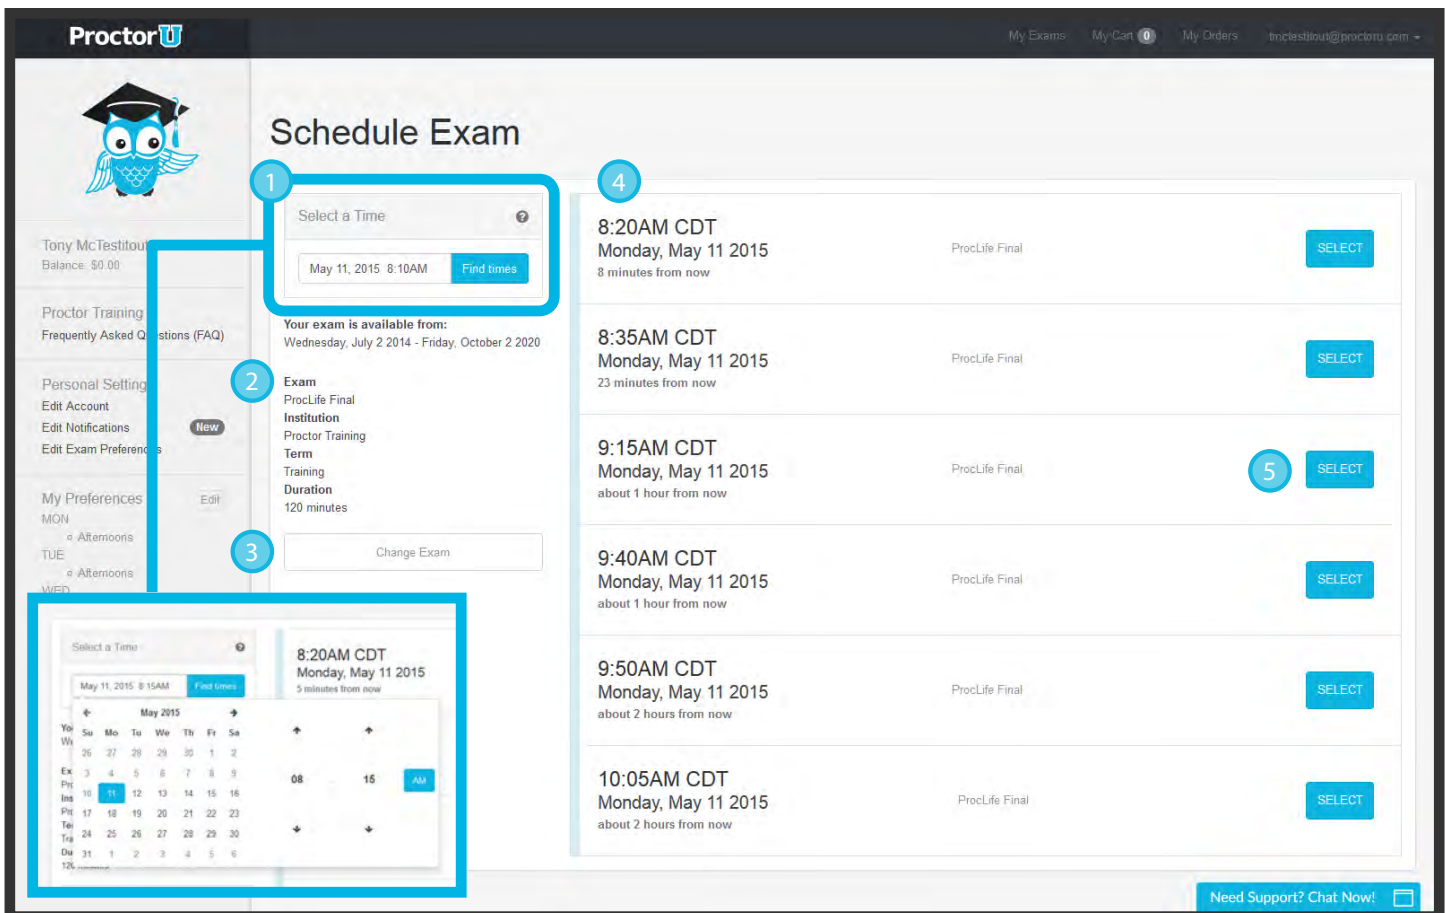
ProctorU

My Exams My Cart 0 My Orders tmctestitout@proctoru.com

Tony McTestitout
Balance: $0.00

Proctor Training
Frequently Asked Questions (FAQ)

Personal Settings
Edit Account
Edit Notifications New
Edit Exam Preferences

My Preferences Edit
MON
Afternoons
TUE
Afternoons
WED

Schedule Exam

1

Select a Time

May 11, 2015 8:10AM Find times

Your exam is available from:
Wednesday, July 2 2014 - Friday, October 2 2020

2

Exam
ProcLife Final
Institution
Proctor Training
Term
Training
Duration
120 minutes

3

Change Exam

4

8:20AM CDT
Monday, May 11 2015
8 minutes from now
ProcLife Final
SELECT

8:35AM CDT
Monday, May 11 2015
23 minutes from now
ProcLife Final
SELECT

9:15AM CDT
Monday, May 11 2015
about 1 hour from now
ProcLife Final
5
SELECT

9:40AM CDT
Monday, May 11 2015
about 1 hour from now
ProcLife Final
SELECT

9:50AM CDT
Monday, May 11 2015
about 2 hours from now
ProcLife Final
SELECT

10:05AM CDT
Monday, May 11 2015
about 2 hours from now
ProcLife Final
SELECT

Select a Time
May 11, 2015 8:15AM Find times
8:20AM CDT
Monday, May 11 2015
5 minutes from now

May 2015

| Su | Mo | Tu | We | Th | Fr | Sa |
|---|---|---|---|---|---|---|
| 26 | 27 | 28 | 29 | 30 | 1 | 2 |
| 3 | 4 | 5 | 6 | 7 | 8 | 9 |
| 10 | 11 | 12 | 13 | 14 | 15 | 16 |
| 17 | 18 | 19 | 20 | 21 | 22 | 23 |
| 24 | 25 | 26 | 27 | 28 | 29 | 30 |
| 31 | 1 | 2 | 3 | 4 | 5 | 6 |

08 15 AM

Need Support? Chat Now!